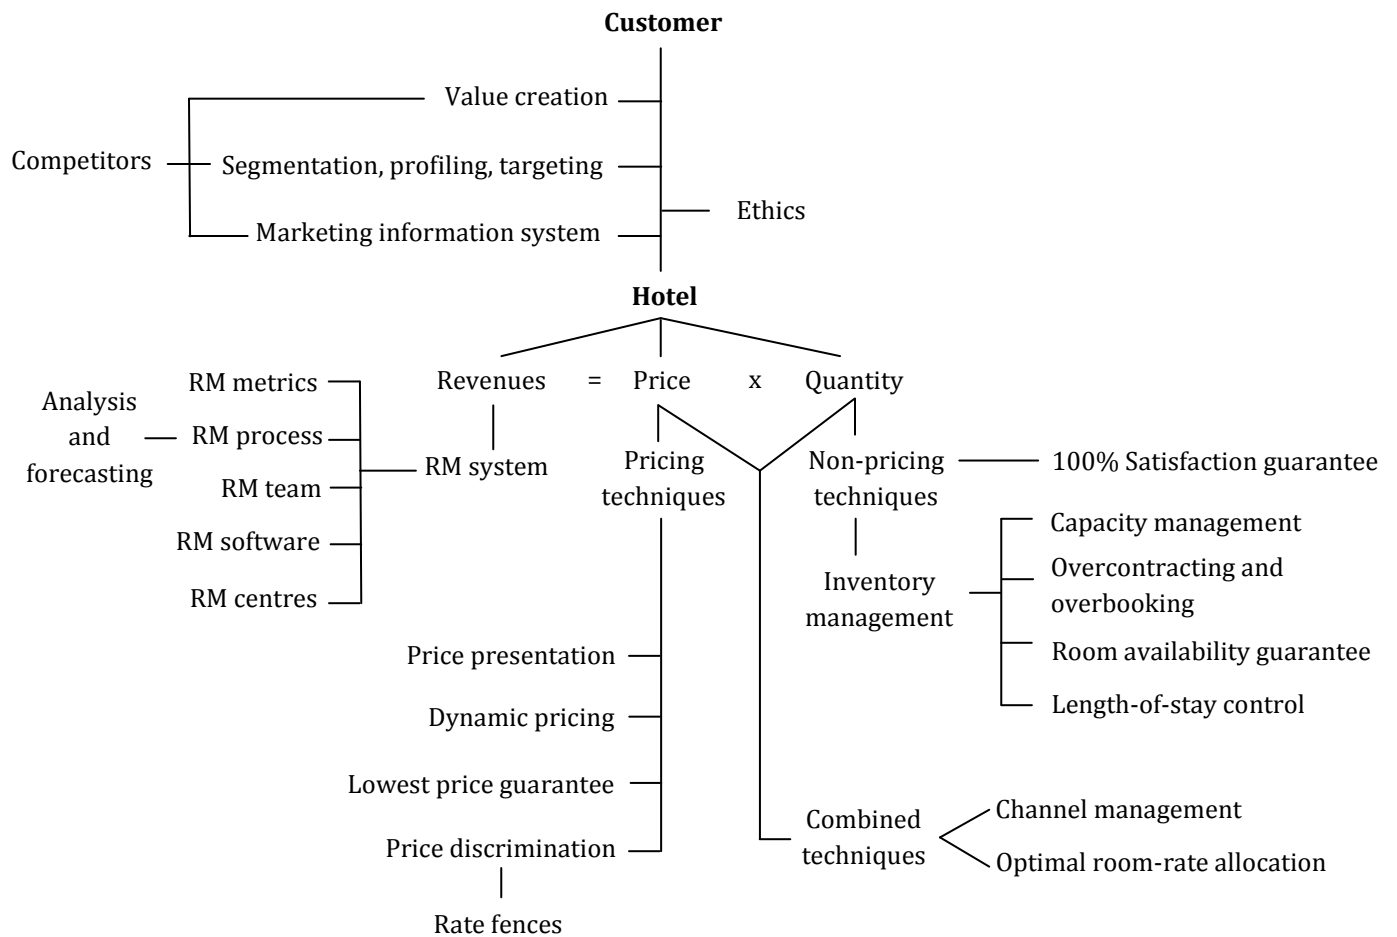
**Customer**

Value creation

Competitors

Segmentation, profiling, targeting

Ethics

Marketing information system

**Hotel**

Revenues = Price x Quantity

Analysis and forecasting

RM metrics

RM process

RM team

RM software

RM centres

RM system

Pricing techniques

Non-pricing techniques

100% Satisfaction guarantee

Inventory management

Capacity management

Overcontracting and overbooking

Room availability guarantee

Length-of-stay control

Price presentation

Dynamic pricing

Lowest price guarantee

Price discrimination

Rate fences

Combined techniques

Channel management

Optimal room-rate allocation